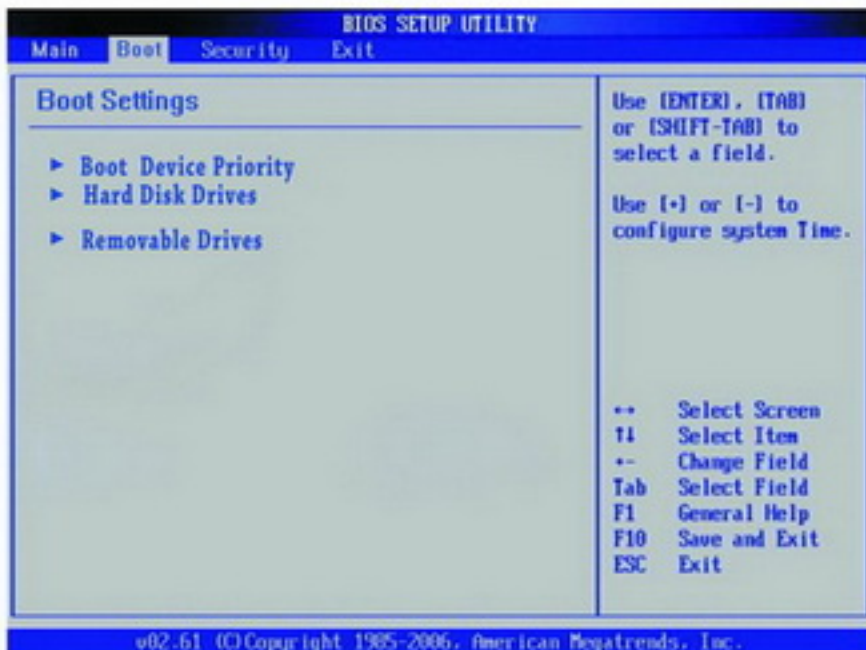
BIOS SETUP UTILITY
Main Boot Security Exit

Boot Settings

► Boot Device Priority
► Hard Disk Drives
► Removable Drives

Use [ENTER], [TAB] or [SHIFT-TAB] to select a field.

Use [+] or [-] to configure system Time.

↔ Select Screen
↑↓ Select Item
+- Change Field
Tab Select Field
F1 General Help
F10 Save and Exit
ESC Exit

v02.61 (C)Copyright 1985-2006, American Megatrends, Inc.